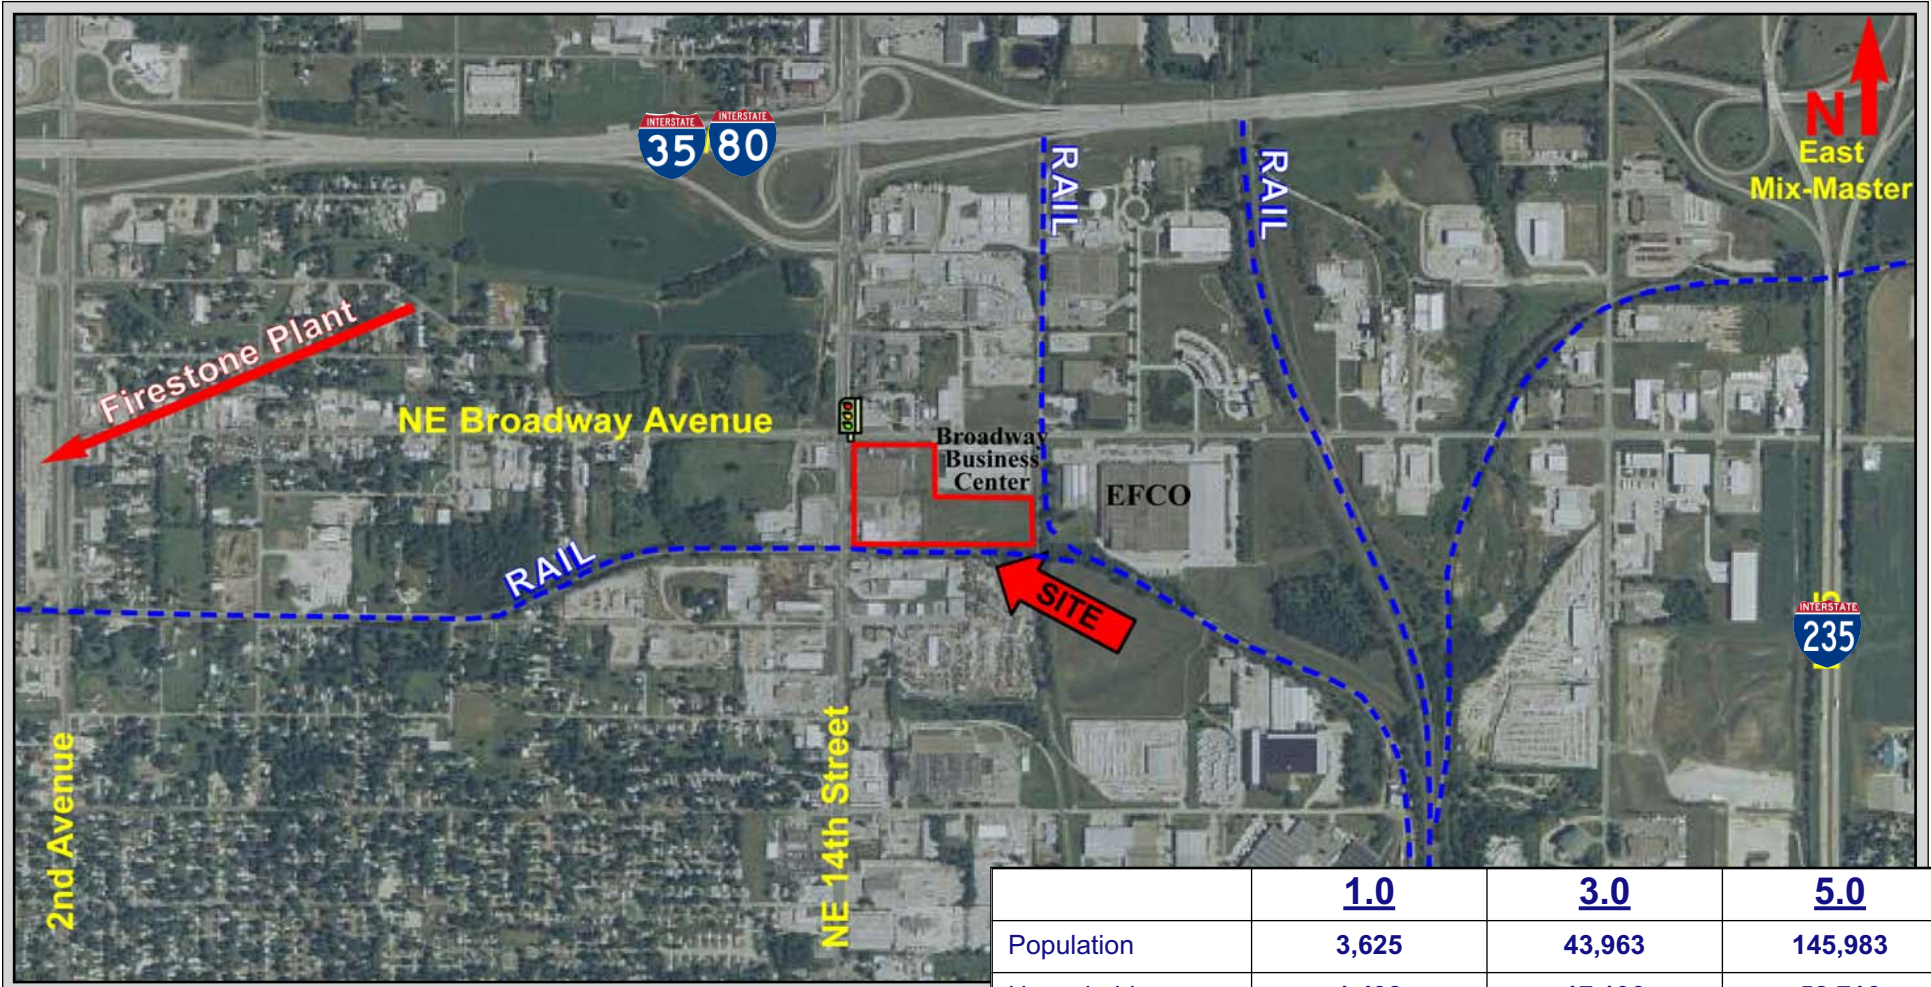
INTERSTATE 35 INTERSTATE 80

RAIL

RAIL

N

East Mix-Master

Firestone Plant

NE Broadway Avenue

Broadway Business Center

EFCO

RAIL

SITE

INTERSTATE 235

2nd Avenue

NE 14th Street

| | 1.0 | 3.0 | 5.0 |
|---|---|---|---|
| Population | 3,625 | 43,963 | 145,983 |
| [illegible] | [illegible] | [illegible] | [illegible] |